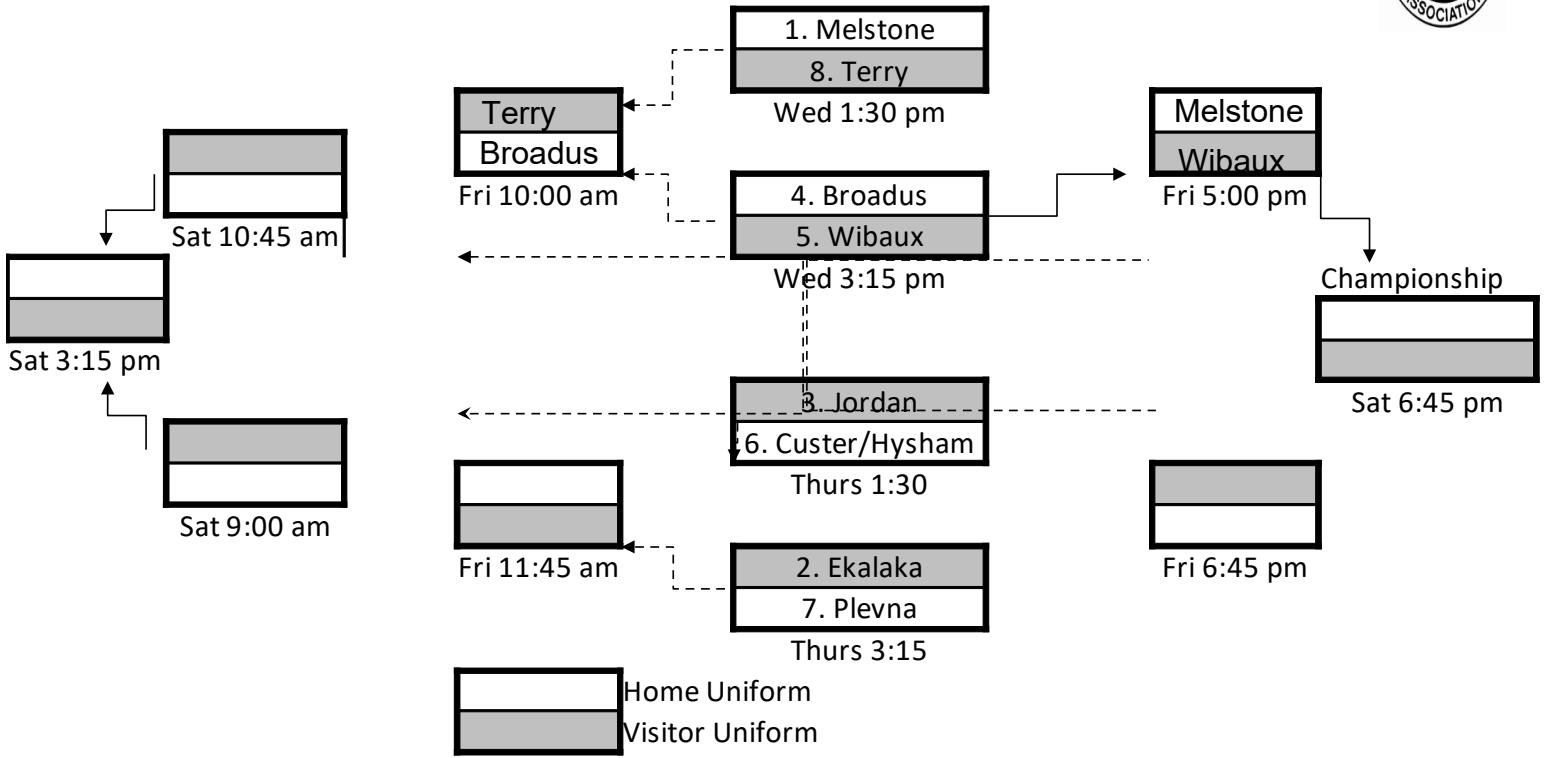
SSOCIATIO

1. Melstone
8. Terry
Wed 1:30 pm

Terry
Broadus
Fri 10:00 am

Melstone
Wibaux
Fri 5:00 pm

Sat 10:45 am

4. Broadus
5. Wibaux
Wed 3:15 pm

Sat 3:15 pm

Championship

Sat 6:45 pm

3. Jordan
6. Custer/Hysham
Thurs 1:30

Sat 9:00 am

Fri 11:45 am

2. Ekalaka
7. Plevna
Thurs 3:15

Fri 6:45 pm

Home Uniform
Visitor Uniform